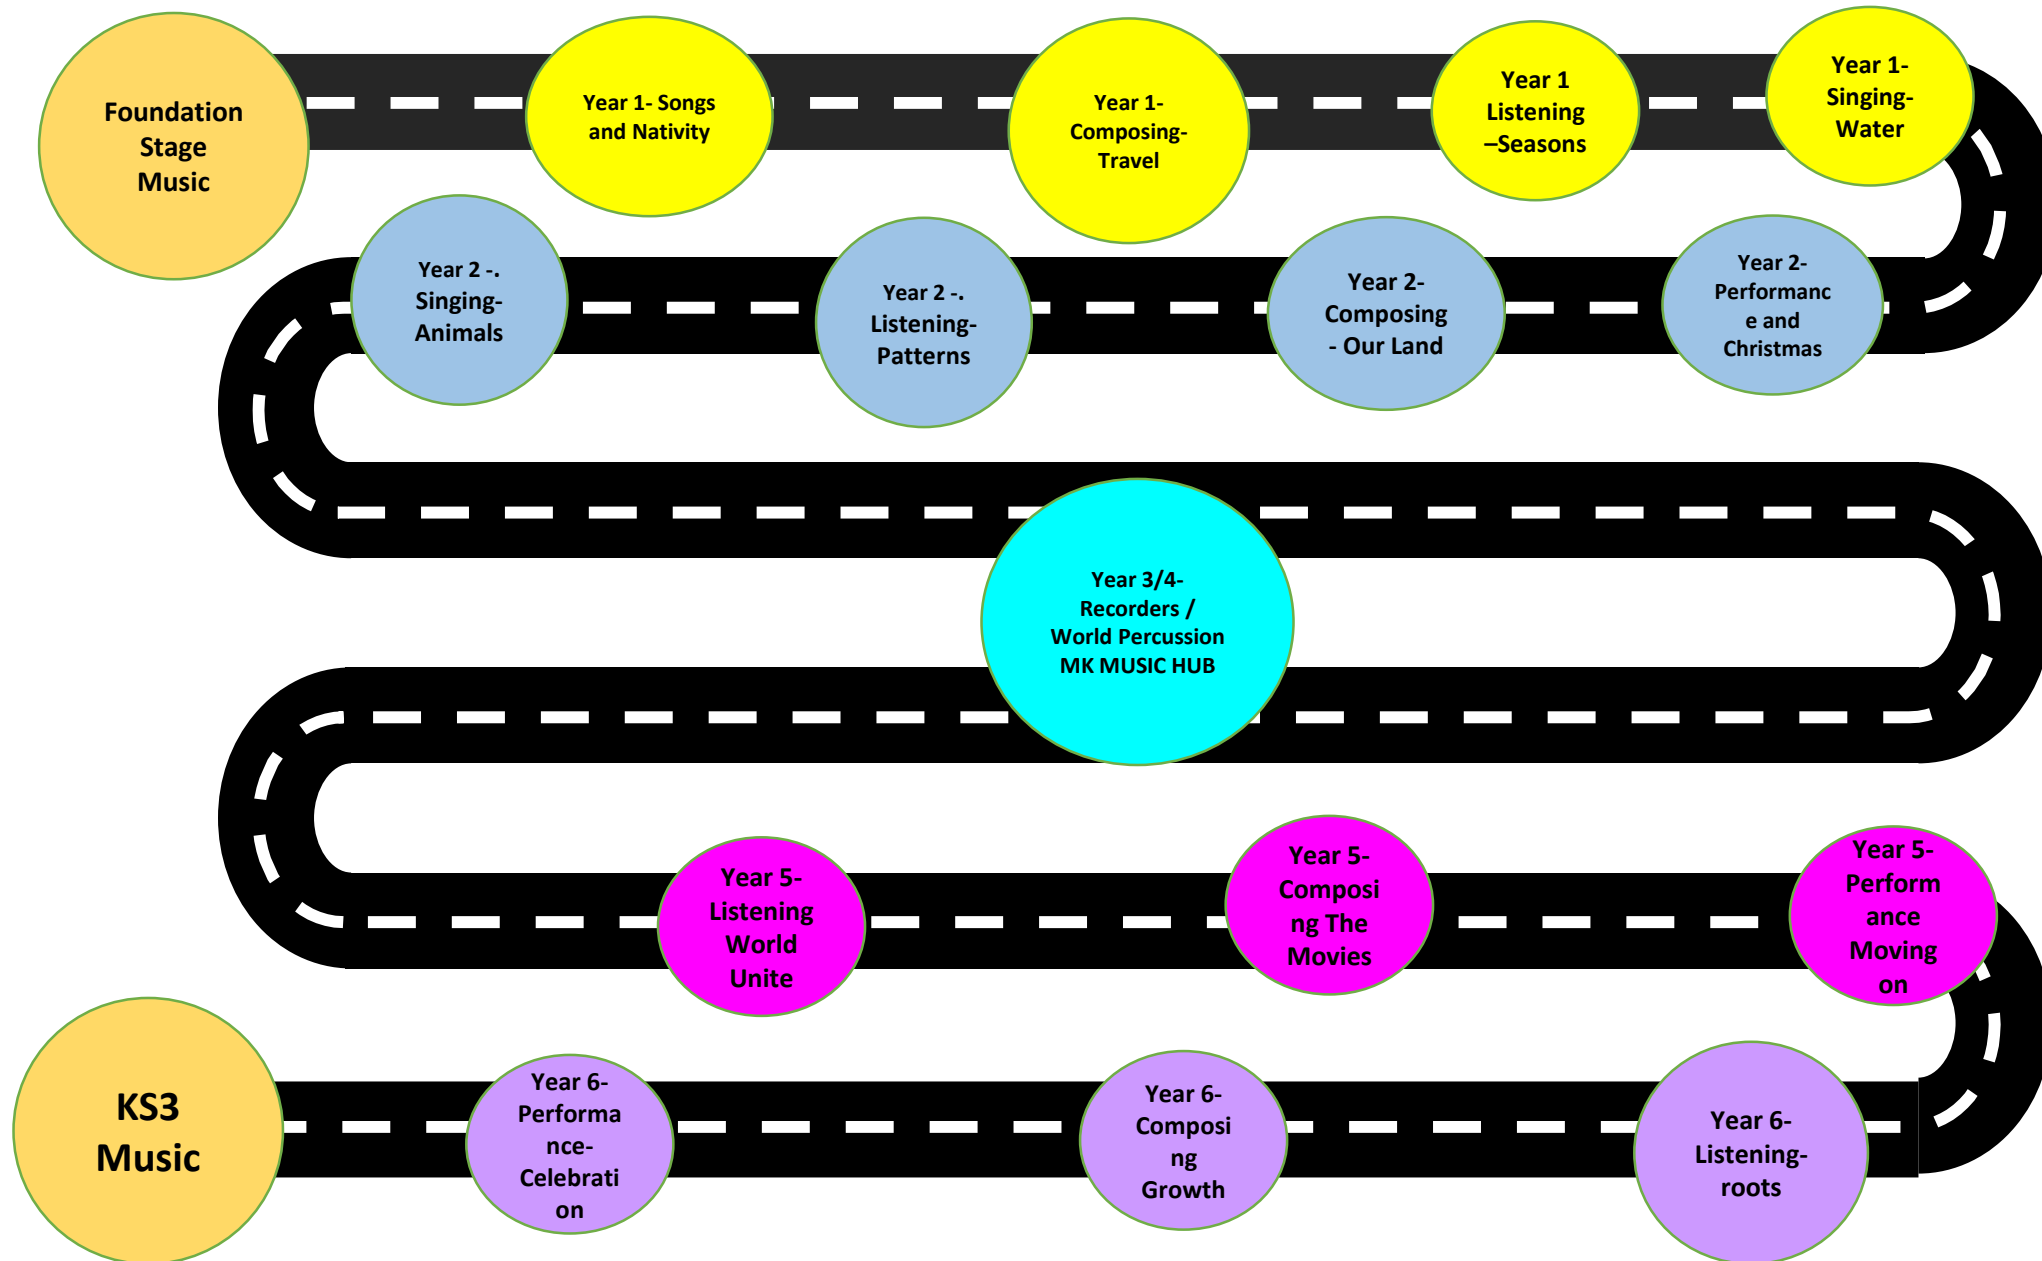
Foundation Stage Music

Year 1- Songs and Nativity

Year 1- Composing- Travel

Year 1 Listening –Seasons

Year 1- Singing- Water

Year 2- Performance and Christmas

Year 2- Composing - Our Land

Year 2 -. Listening- Patterns

Year 2 -. Singing- Animals

Year 3/4- Recorders / World Percussion MK MUSIC HUB

Year 5- Listening World Unite

Year 5- Composing The Movies

Year 5- Performance Moving on

Year 6- Listening- roots

Year 6- Composing Growth

Year 6- Performance- Celebration

KS3 Music